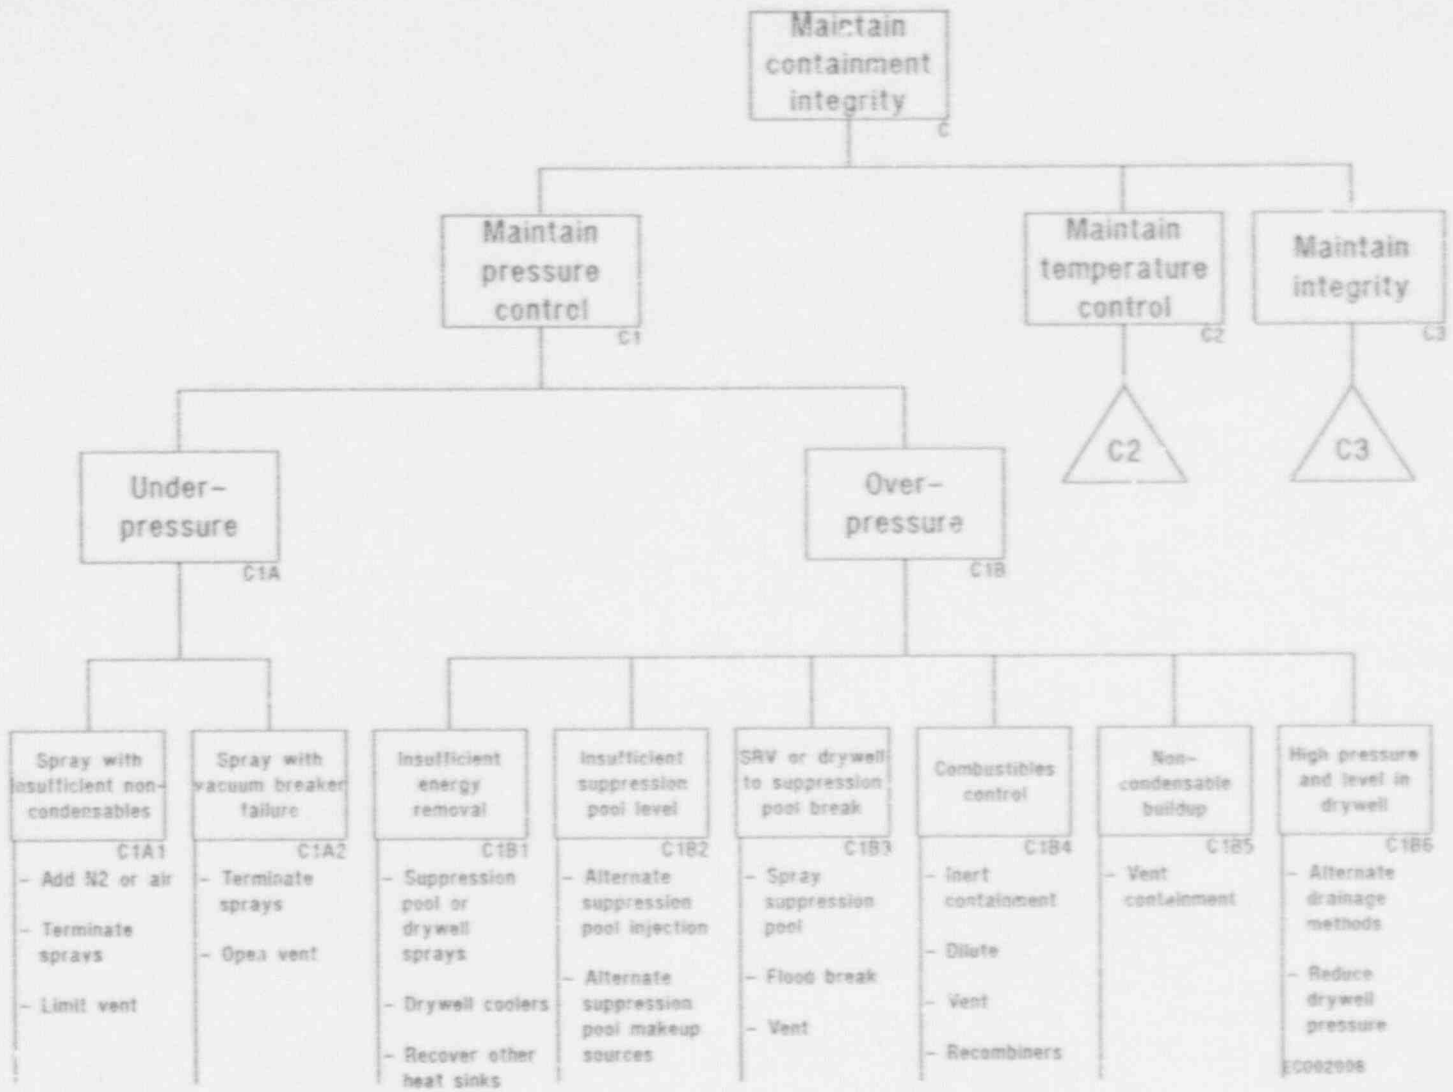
Maintain containment integrity
C

Maintain pressure control
C1

Maintain temperature control
C2

Maintain integrity
C3

C2

C3

Under-pressure
C1A

Over-pressure
C1B

Spray with insufficient non-condensables
C1A1
- Add N2 or air
- Terminate sprays
- Limit vent

Spray with vacuum breaker failure
C1A2
- Terminate sprays
- Open vent

Insufficient energy removal
C1B1
- Suppression pool or drywell sprays
- Drywell coolers
- Recover other heat sinks

Insufficient suppression pool level
C1B2
- Alternate suppression pool injection
- Alternate suppression pool makeup sources

SRV or drywell to suppression pool break
C1B3
- Spray suppression pool
- Flood break
- Vent

Combustibles control
C1B4
- Inert containment
- Dilute
- Vent
- Recombiners

Non-condensable buildup
C1B5
- Vent containment

High pressure and level in drywell
C1B6
- Alternate drainage methods
- Reduce drywell pressure

EC002006